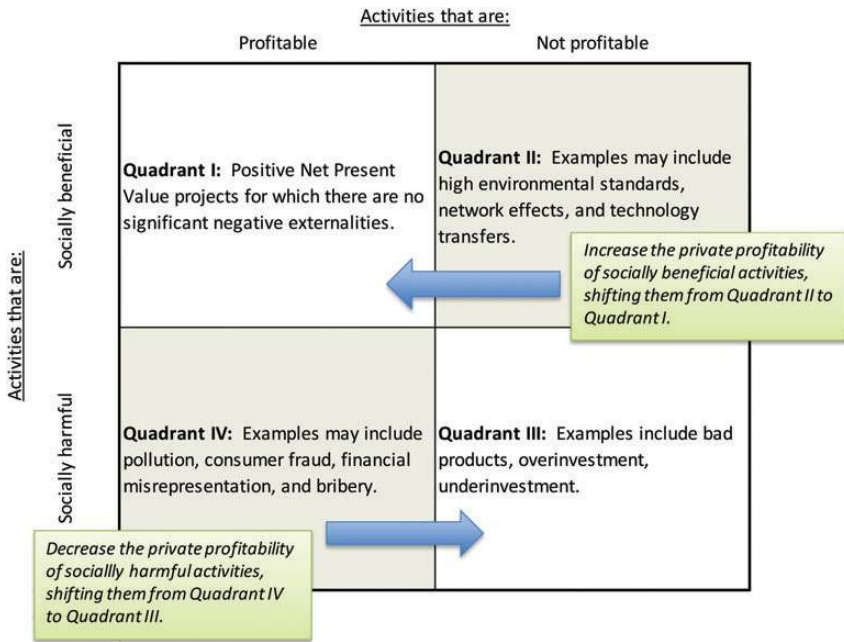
Activities that are:

Profitable

Not profitable

Activities that are:

Socially beneficial

Socially harmful

**Quadrant I:** Positive Net Present Value projects for which there are no significant negative externalities.

**Quadrant II:** Examples may include high environmental standards, network effects, and technology transfers.

*Increase the private profitability of socially beneficial activities, shifting them from Quadrant II to Quadrant I.*

**Quadrant IV:** Examples may include pollution, consumer fraud, financial misrepresentation, and bribery.

**Quadrant III:** Examples include bad products, overinvestment, underinvestment.

*Decrease the private profitability of sociallly harmful activities, shifting them from Quadrant IV to Quadrant III.*